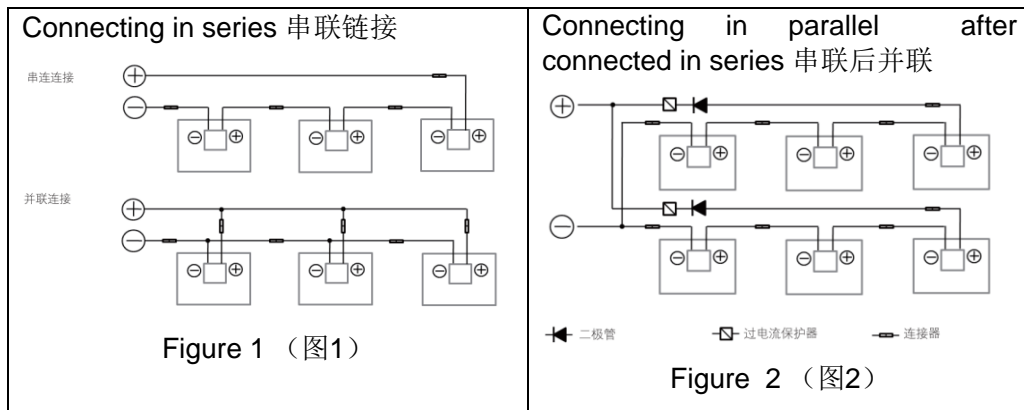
| Connecting in series 串联链接 | Connecting in parallel after connected in series 串联后并联 |
|---|---|
| 串连连接 ⊕ ⊖ ⊖⊕ ⊖⊕ ⊖⊕<br>并联连接 ⊕ ⊖ ⊖⊕ ⊖⊕ ⊖⊕<br>Figure 1 （图1） | ⊕ ⊖ ⊖⊕ ⊖⊕ ⊖⊕ ⊖⊕ ⊖⊕ ⊖⊕<br>二极管 过电流保护器 连接器<br>Figure 2 （图2） |